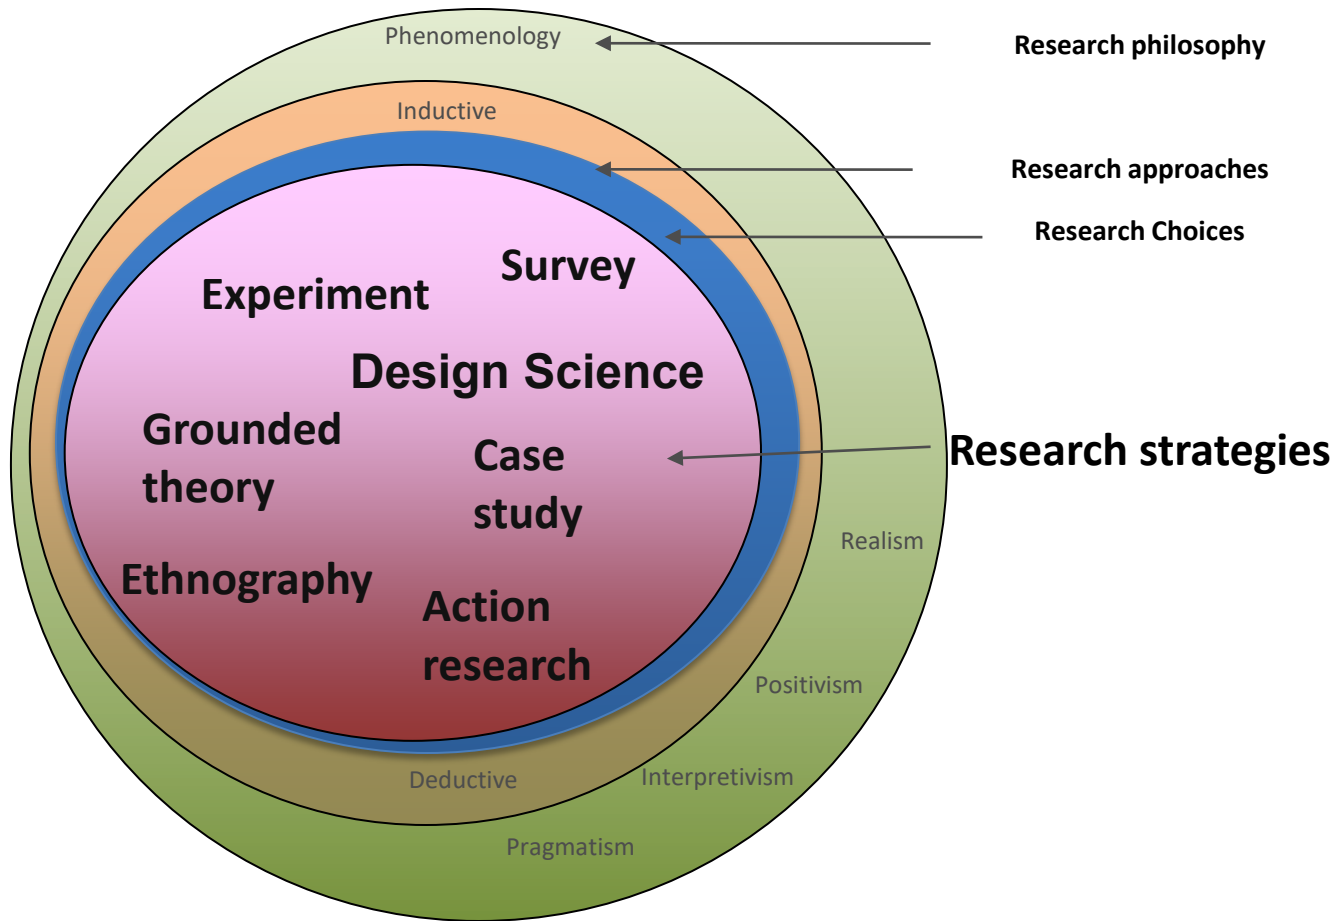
Phenomenology

Research philosophy

Inductive

Research approaches

Research Choices

Survey

Experiment

Design Science

Grounded theory

Case study

Research strategies

Realism

Ethnography

Action research

Positivism

Deductive

Interpretivism

Pragmatism